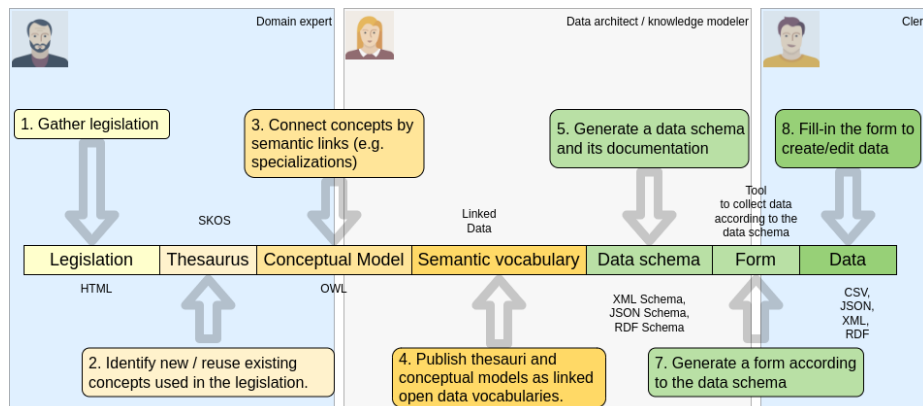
Domain expert

Data architect / knowledge modeler

Cler

1. Gather legislation

3. Connect concepts by semantic links (e.g. specializations)

5. Generate a data schema and its documentation

8. Fill-in the form to create/edit data

SKOS

Linked Data

Tool to collect data according to the data schema

| Legislation | Thesaurus | Conceptual Model | Semantic vocabulary | Data schema | Form | Data |
|---|---|---|---|---|---|---|

HTML

OWL

XML Schema, JSON Schema, RDF Schema

CSV, JSON, XML, RDF

2. Identify new / reuse existing concepts used in the legislation.

4. Publish thesauri and conceptual models as linked open data vocabularies.

7. Generate a form according to the data schema